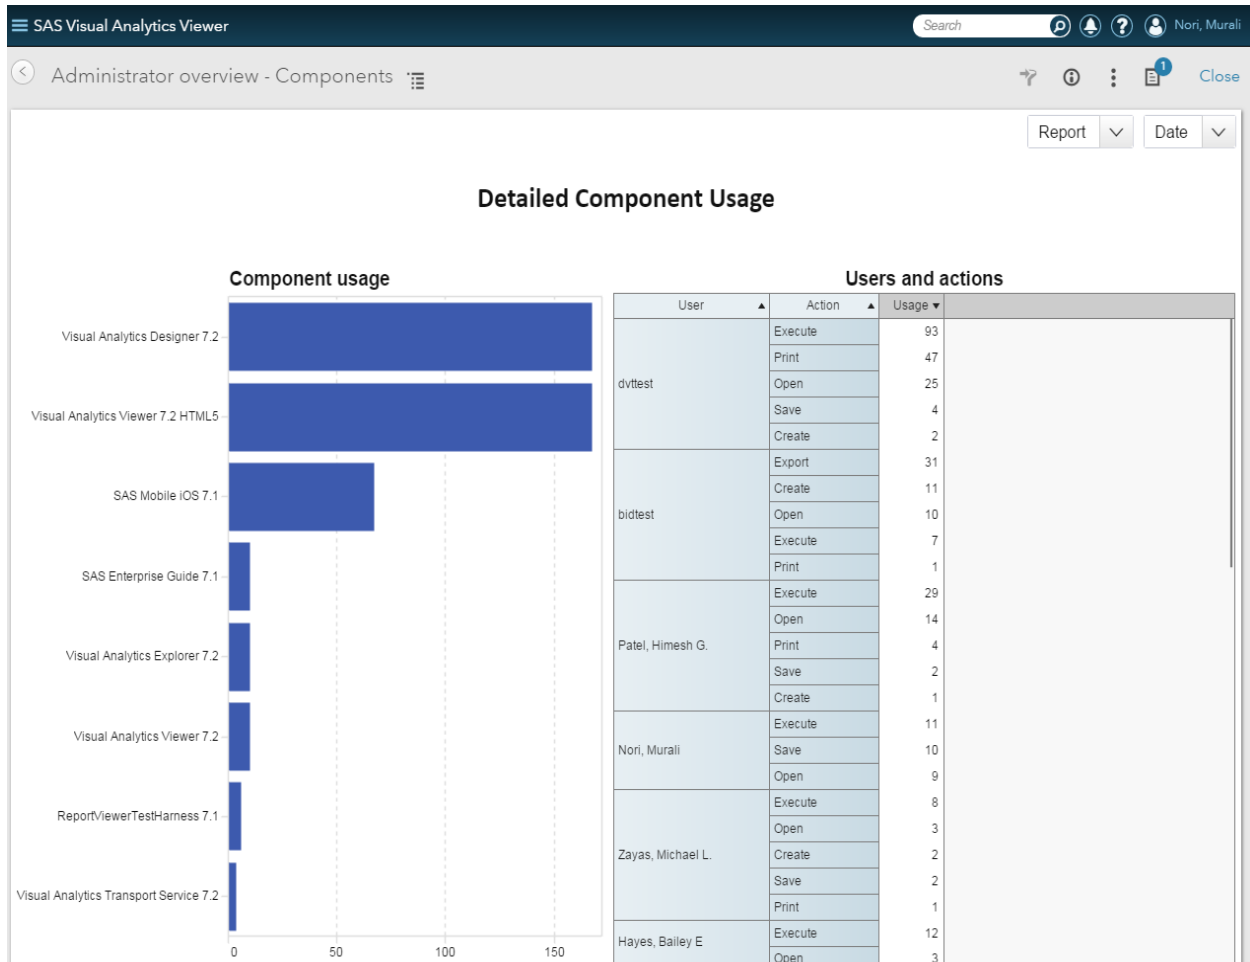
SAS Visual Analytics Viewer
Search
Nori, Murali

Administrator overview - Components
1
Close

Report
Date

Detailed Component Usage

Component usage

Visual Analytics Designer 7.2
Visual Analytics Viewer 7.2 HTML5
SAS Mobile iOS 7.1
SAS Enterprise Guide 7.1
Visual Analytics Explorer 7.2
Visual Analytics Viewer 7.2
ReportViewerTestHarness 7.1
Visual Analytics Transport Service 7.2
0 50 100 150

Users and actions

| User ▲ | Action ▲ | Usage ▾ |
|---|---|---|
| dvttest | Execute | 93 |
| | Print | 47 |
| | Open | 25 |
| | Save | 4 |
| | Create | 2 |
| bidtest | Export | 31 |
| | Create | 11 |
| | Open | 10 |
| | Execute | 7 |
| | Print | 1 |
| Patel, Himesh G. | Execute | 29 |
| | Open | 14 |
| | Print | 4 |
| | Save | 2 |
| | Create | 1 |
| Nori, Murali | Execute | 11 |
| | Save | 10 |
| | Open | 9 |
| Zayas, Michael L. | Execute | 8 |
| | Open | 3 |
| | Create | 2 |
| | Save | 2 |
| | Print | 1 |
| Hayes, Bailey E | Execute | 12 |
| | Open | 3 |